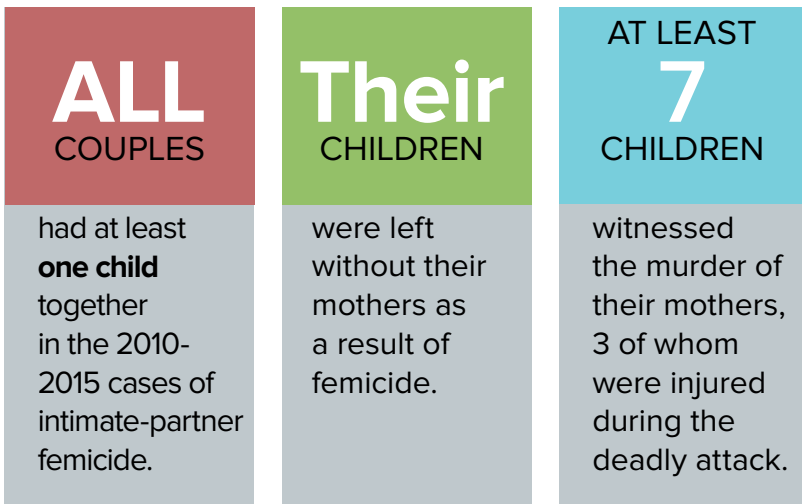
ALL
COUPLES

had at least **one child** together in the 2010-2015 cases of intimate-partner femicide.

Their
CHILDREN

were left without their mothers as a result of femicide.

AT LEAST
7
CHILDREN

witnessed the murder of their mothers, 3 of whom were injured during the deadly attack.